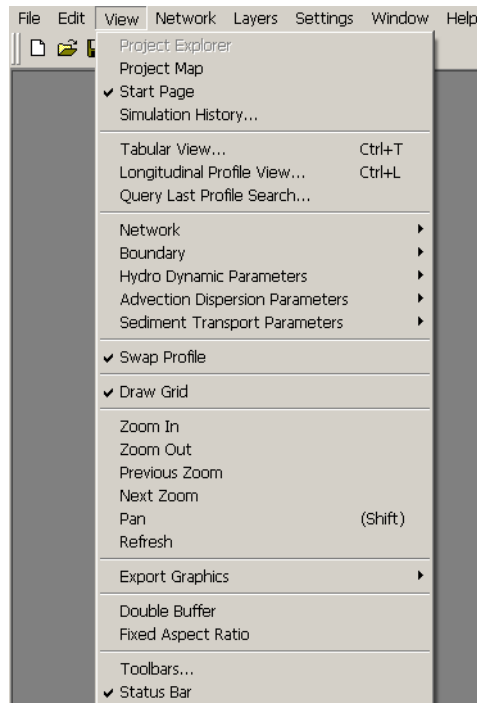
File Edit View Network Layers Settings Window Help

Project Explorer
Project Map
✔ Start Page
Simulation History...

Tabular View... Ctrl+T
Longitudinal Profile View... Ctrl+L
Query Last Profile Search...

Network
Boundary
Hydro Dynamic Parameters
Advection Dispersion Parameters
Sediment Transport Parameters

✔ Swap Profile

✔ Draw Grid

Zoom In
Zoom Out
Previous Zoom
Next Zoom
Pan (Shift)
Refresh

Export Graphics

Double Buffer
Fixed Aspect Ratio

Toolbars...
✔ Status Bar